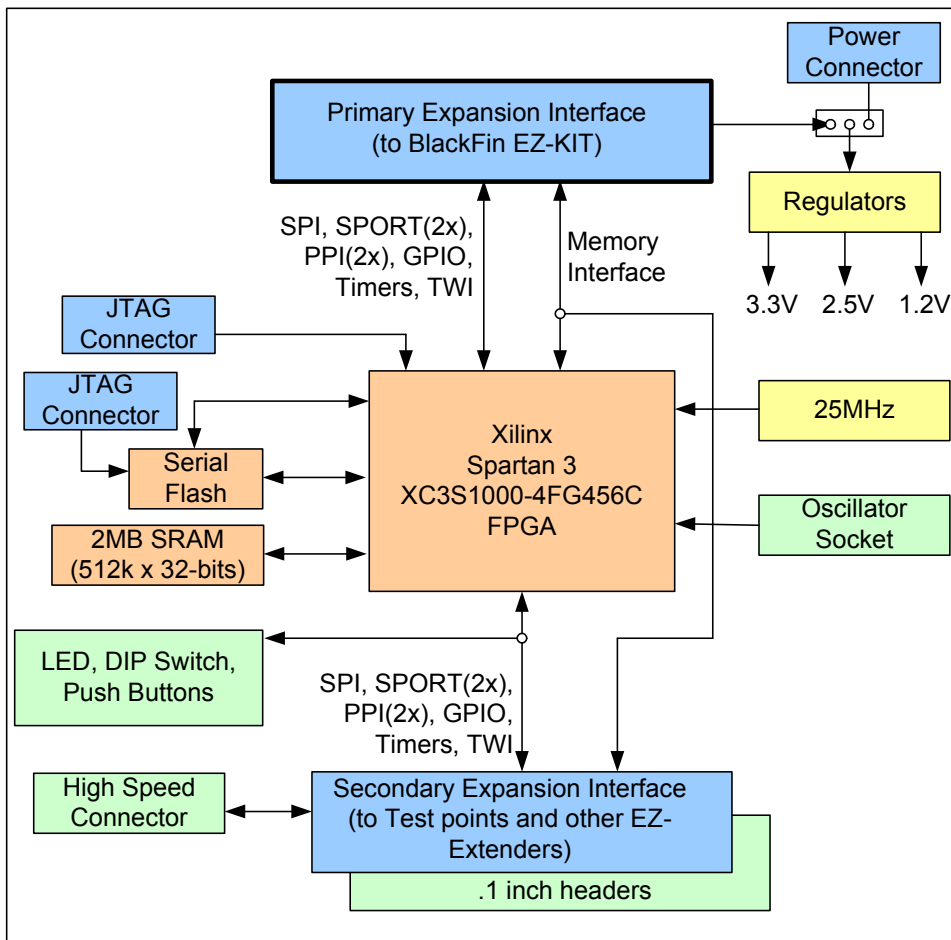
Power Connector

Primary Expansion Interface (to BlackFin EZ-KIT)

Regulators

3.3V 2.5V 1.2V

SPI, SPORT(2x), PPI(2x), GPIO, Timers, TWI

Memory Interface

JTAG Connector

JTAG Connector

Serial Flash

Xilinx Spartan 3 XC3S1000-4FG456C FPGA

25MHz

Oscillator Socket

2MB SRAM (512k x 32-bits)

LED, DIP Switch, Push Buttons

SPI, SPORT(2x), PPI(2x), GPIO, Timers, TWI

High Speed Connector

Secondary Expansion Interface (to Test points and other EZ-Extenders)

.1 inch headers